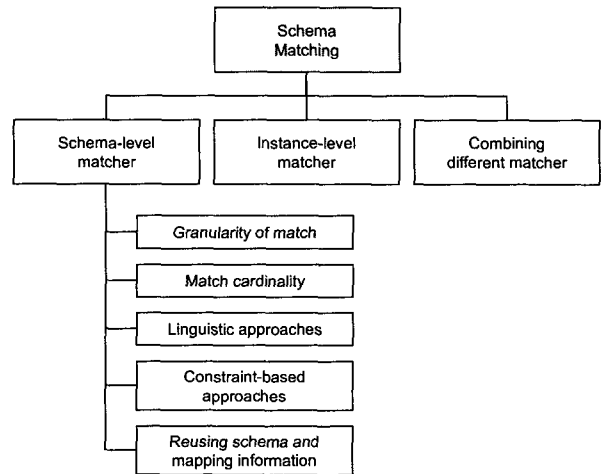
Schema Matching

Schema-level matcher

Instance-level matcher

Combining different matcher

Granularity of match

Match cardinality

Linguistic approaches

Constraint-based approaches

Reusing schema and mapping information